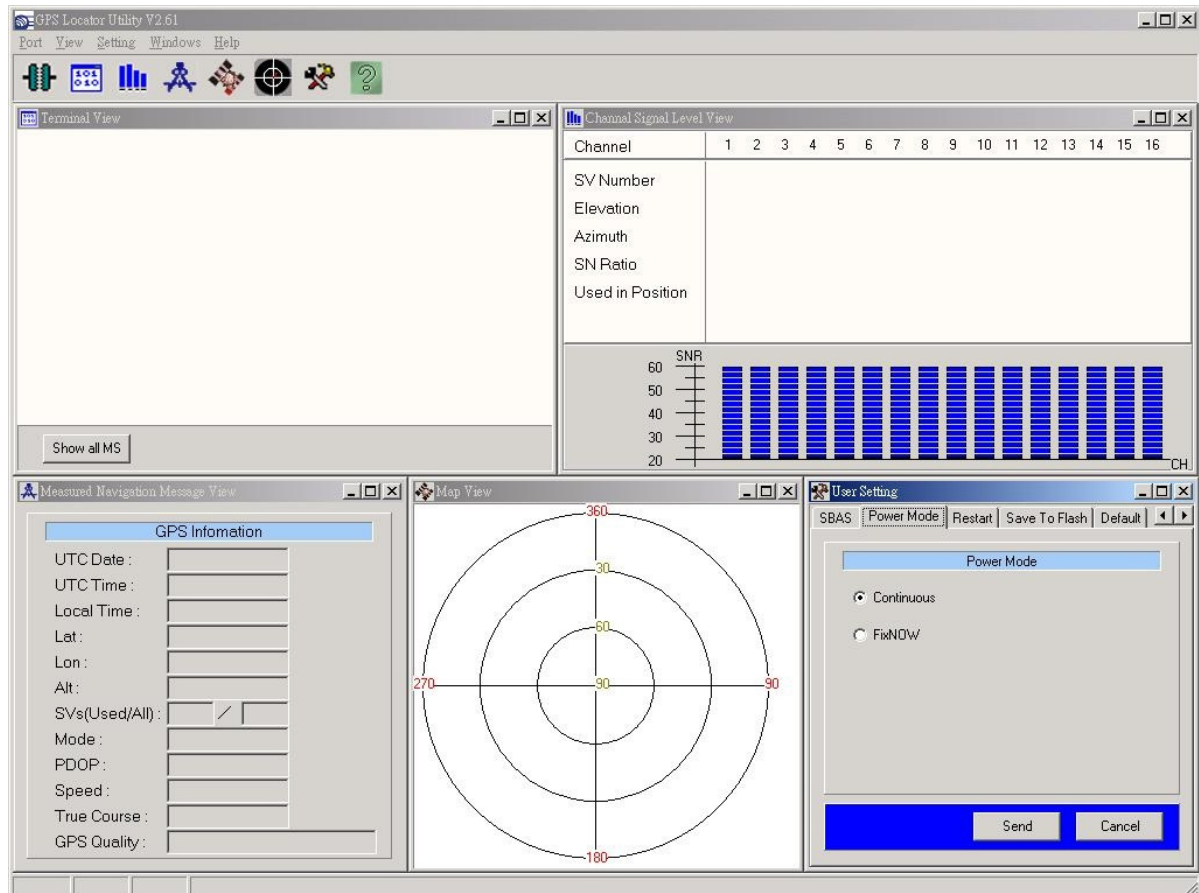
GPS Locator Utility V2.61

Port View Setting Windows Help

Terminal View

Show all MS

Channel Signal Level View

| Channel | 1 | 2 | 3 | 4 | 5 | 6 | 7 | 8 | 9 | 10 | 11 | 12 | 13 | 14 | 15 | 16 |
|---|---|---|---|---|---|---|---|---|---|---|---|---|---|---|---|---|
| SV Number | | | | | | | | | | | | | | | | |
| Elevation | | | | | | | | | | | | | | | | |
| Azimuth | | | | | | | | | | | | | | | | |
| SN Ratio | | | | | | | | | | | | | | | | |
| Used in Position | | | | | | | | | | | | | | | | |

SNR
60
50
40
30
20
CH.

Measured Navigation Message View

GPS Infomation

UTC Date :
UTC Time :
Local Time :
Lat :
Lon :
Alt :
SVs(Used/All) : /
Mode :
PDOP :
Speed :
True Course :
GPS Quality :

Map View

360
30
60
90
270
90
180

User Setting

SBAS Power Mode Restart Save To Flash Default

Power Mode

Continuous

FixNOW

Send Cancel